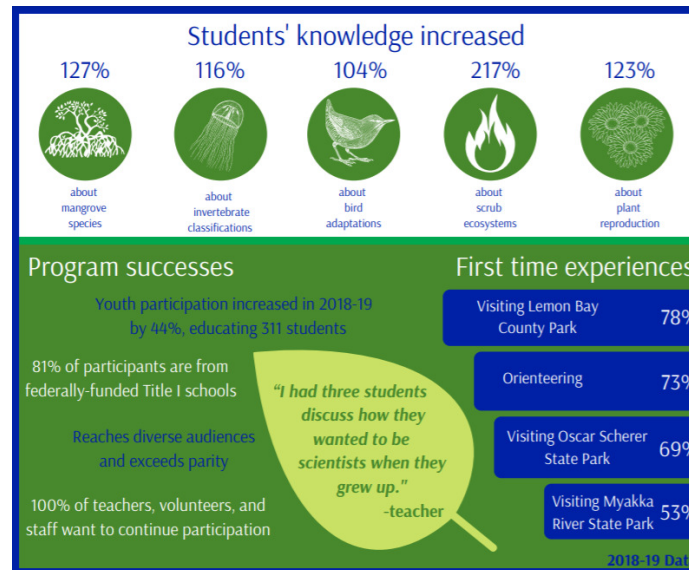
Students' knowledge increased

127%
about mangrove species

116%
about invertebrate classifications

104%
about bird adaptations

217%
about scrub ecosystems

123%
about plant reproduction

Program successes

Youth participation increased in 2018-19 by 44%, educating 311 students

81% of participants are from federally-funded Title I schools

Reaches diverse audiences and exceeds parity

100% of teachers, volunteers, and staff want to continue participation

"I had three students discuss how they wanted to be scientists when they grew up."
-teacher

First time experiences

Visiting Lemon Bay County Park 78%

Orienteering 73%

Visiting Oscar Scherer State Park 69%

Visiting Myakka River State Park 53%

2018-19 Dat